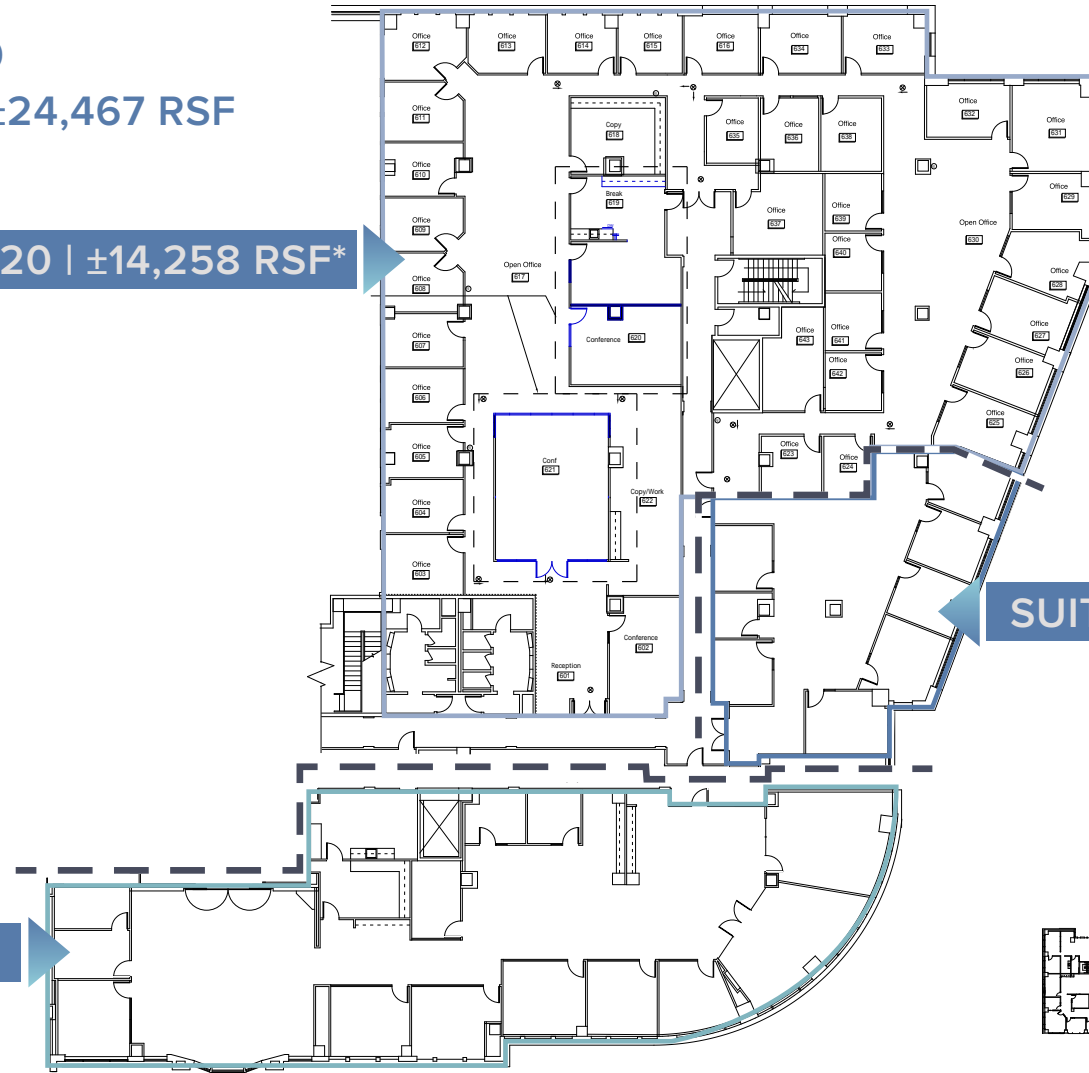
)
±24,467 RSF

20 | ±14,258 RSF*

SUIT

Office 612
Office 613
Office 614
Office 615
Office 616
Office 634
Office 633
Office 611
Office 610
Office 609
Office 608
Office 607
Office 606
Office 605
Office 604
Office 603
Copy 618
Break 619
Open Office 617
Conference 620
Conf 621
Copy/Work 622
Conference 602
Reception 601
Office 635
Office 636
Office 638
Office 637
Office 639
Office 640
Office 643
Office 641
Office 642
Office 623
Office 624
Office 632
Office 631
Office 629
Open Office 630
Office 628
Office 627
Office 626
Office 625